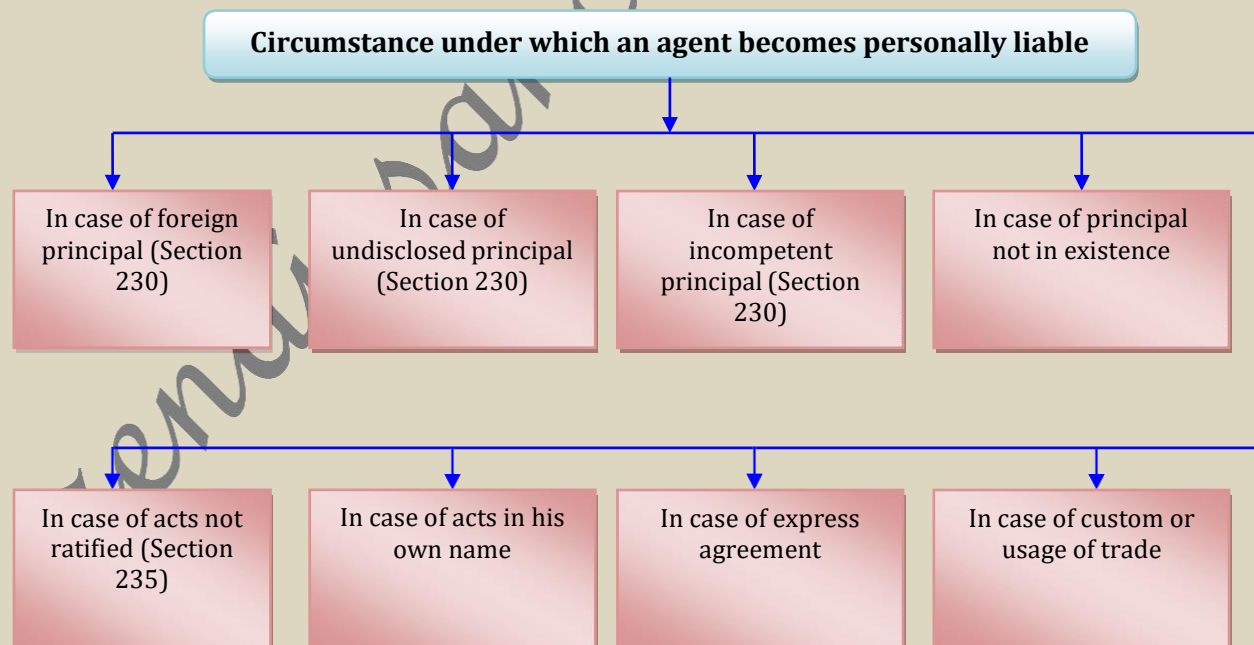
Circumstance under which an agent becomes personally liable

In case of foreign principal (Section 230)

In case of undisclosed principal (Section 230)

In case of incompetent principal (Section 230)

In case of principal not in existence

In case of acts not ratified (Section 235)

In case of acts in his own name

In case of express agreement

In case of custom or usage of trade